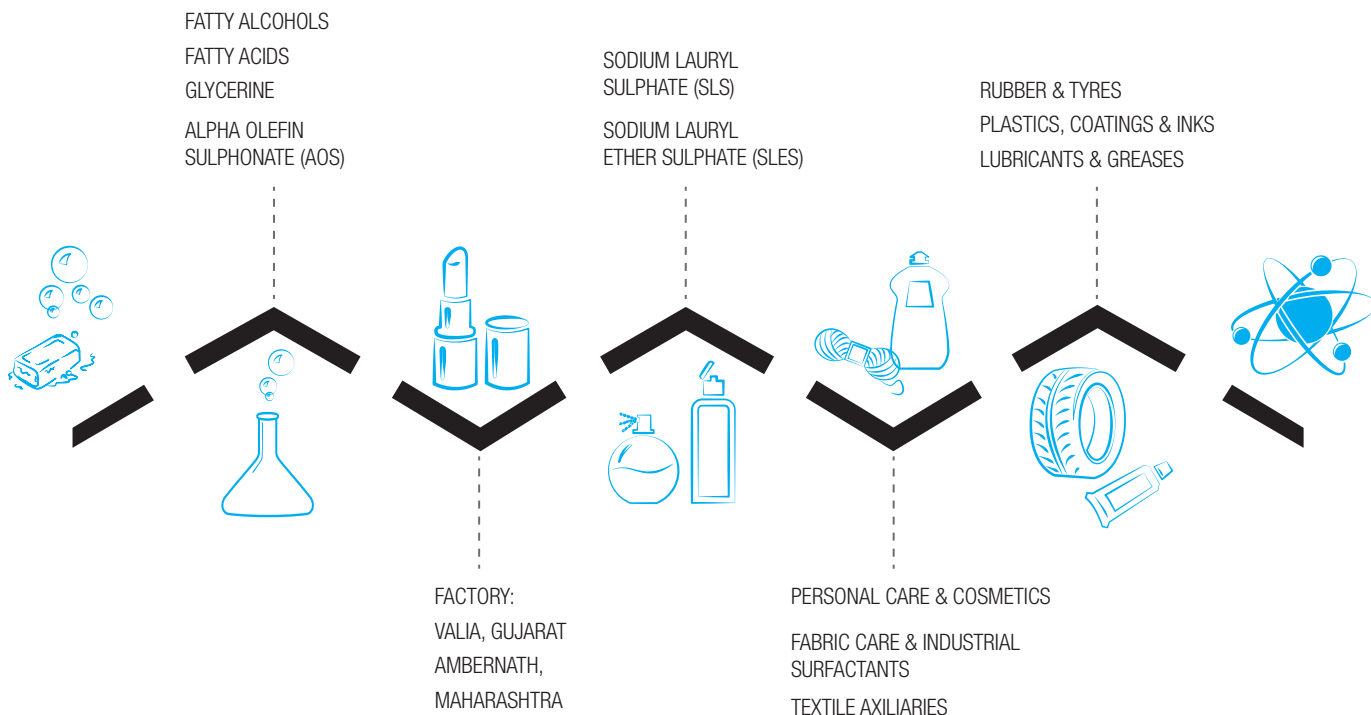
FATTY ALCOHOLS
FATTY ACIDS
GLYCERINE
ALPHA OLEFIN SULPHONATE (AOS)

SODIUM LAURYL SULPHATE (SLS)
SODIUM LAURYL ETHER SULPHATE (SLES)

RUBBER & TYRES
PLASTICS, COATINGS & INKS
LUBRICANTS & GREASES

FACTORY:
VALIA, GUJARAT
AMBERNATH, MAHARASHTRA

PERSONAL CARE & COSMETICS
FABRIC CARE & INDUSTRIAL SURFACTANTS
TEXTILE AXILIARIES